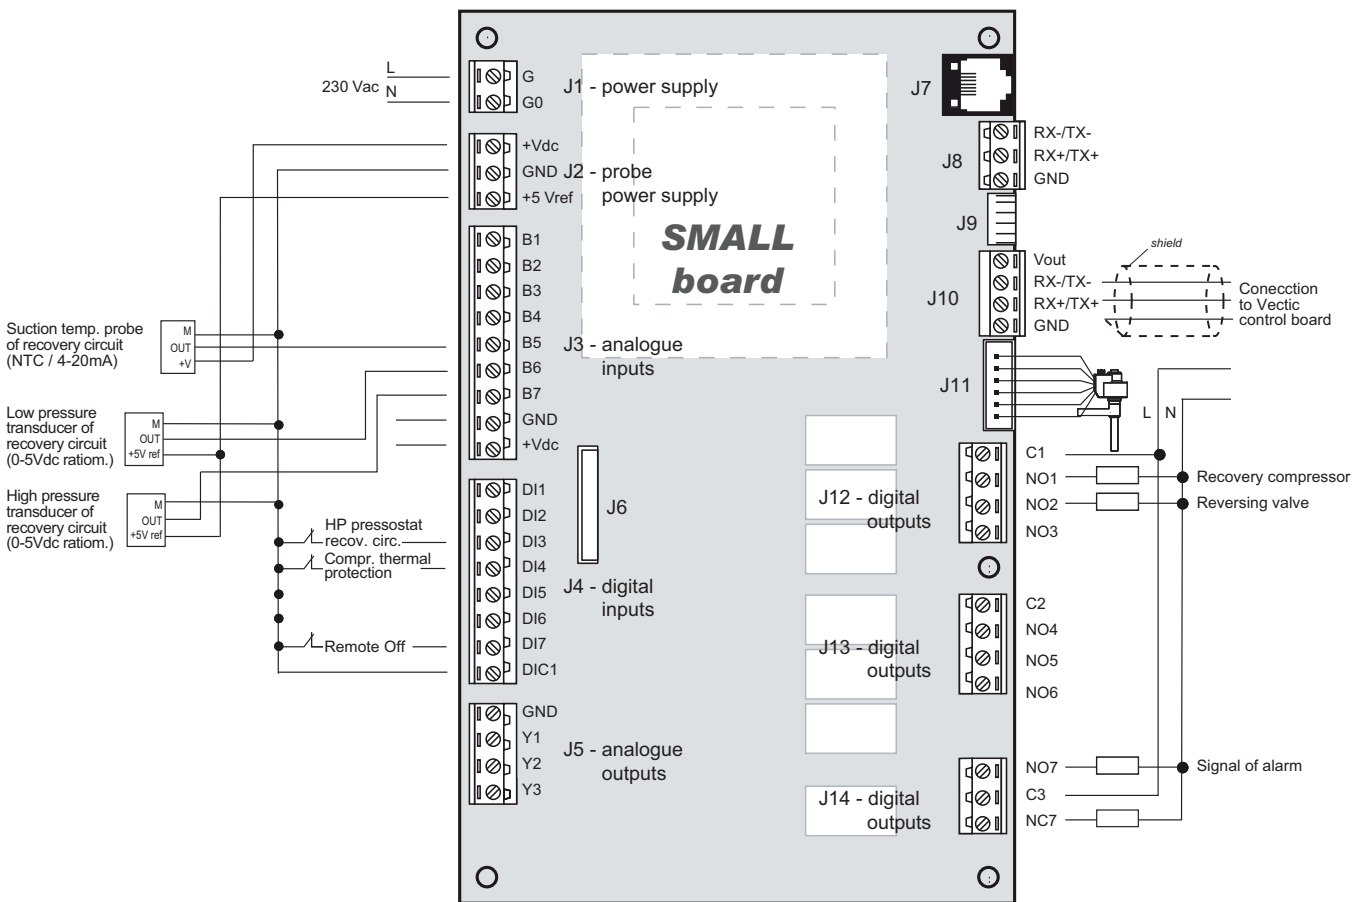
230 Vac L N
G
G0
J1 - power supply
J7
+Vdc
GND
+5 Vref
J2 - probe power supply
RX-/TX-
RX+/TX+
GND
J8
J9
SMALL board
B1
B2
B3
B4
B5
B6
B7
GND
+Vdc
J3 - analogue inputs
Vout
RX-/TX-
RX+/TX+
GND
J10
shield
Conecction to Vectic control board
Suction temp. probe of recovery circuit (NTC / 4-20mA)
M
OUT
+V
Low pressure transducer of recovery circuit (0-5Vdc ratiom.)
M
OUT
+5V ref
High pressure transducer of recovery circuit (0-5Vdc ratiom.)
M
OUT
+5V ref
J11
L N
C1
NO1
NO2
NO3
Recovery compressor
Reversing valve
J12 - digital outputs
DI1
DI2
DI3
DI4
DI5
DI6
DI7
DIC1
J6
J4 - digital inputs
HP pressostat recov. circ.
Compr. thermal protection
Remote Off
C2
NO4
NO5
NO6
J13 - digital outputs
GND
Y1
Y2
Y3
J5 - analogue outputs
NO7
C3
NC7
Signal of alarm
J14 - digital outputs